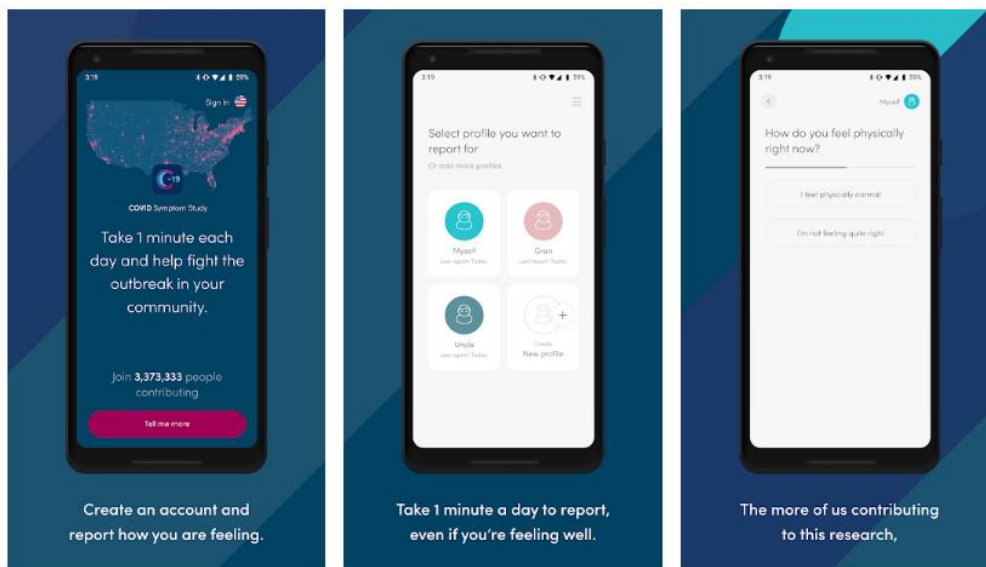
3:19

Sign in

COVID Symptom Study

Take 1 minute each day and help fight the outbreak in your community.

Join 3,373,333 people contributing

Tell me more

Create an account and report how you are feeling.

3:19

Select profile you want to report for

Or add more profiles

Myself
Last report Today

Gran
Last report Today

Uncle
Last report Today

Create
New profile

Take 1 minute a day to report, even if you're feeling well.

3:19

Myself

How do you feel physically right now?

I feel physically normal

I'm not feeling quite right

The more of us contributing to this research,